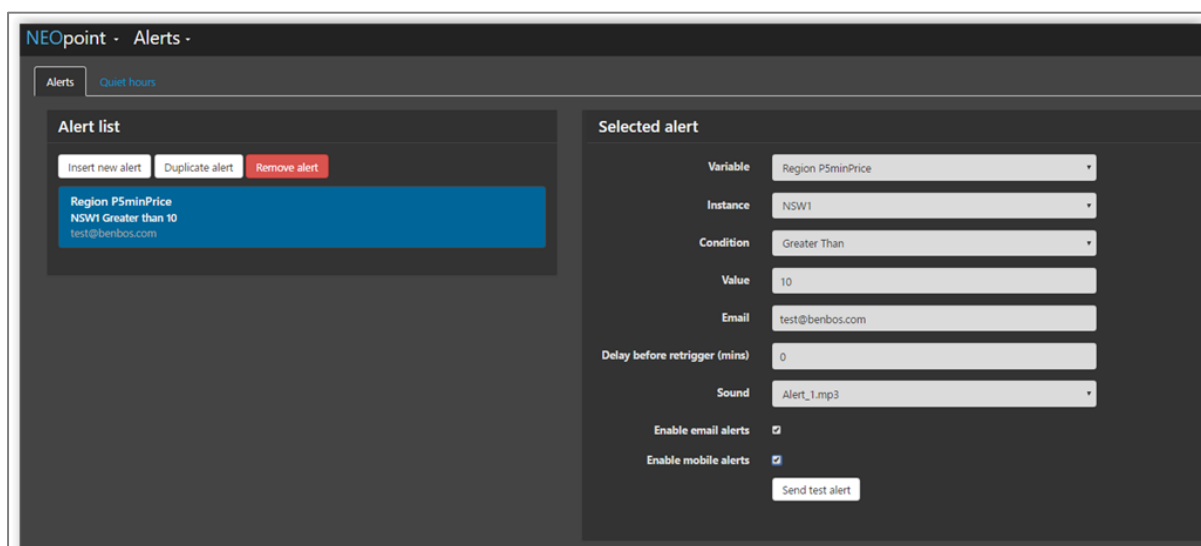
NEOpoint - Alerts -

Alerts Quiet hours

Alert list

Insert new alert Duplicate alert Remove alert

Region P5minPrice
NSW1 Greater than 10
test@benbos.com

Selected alert

Variable Region P5minPrice
Instance NSW1
Condition Greater Than
Value 10
Email test@benbos.com
Delay before retrigger (mins) 0
Sound Alert_1.mp3
Enable email alerts
Enable mobile alerts
Send test alert